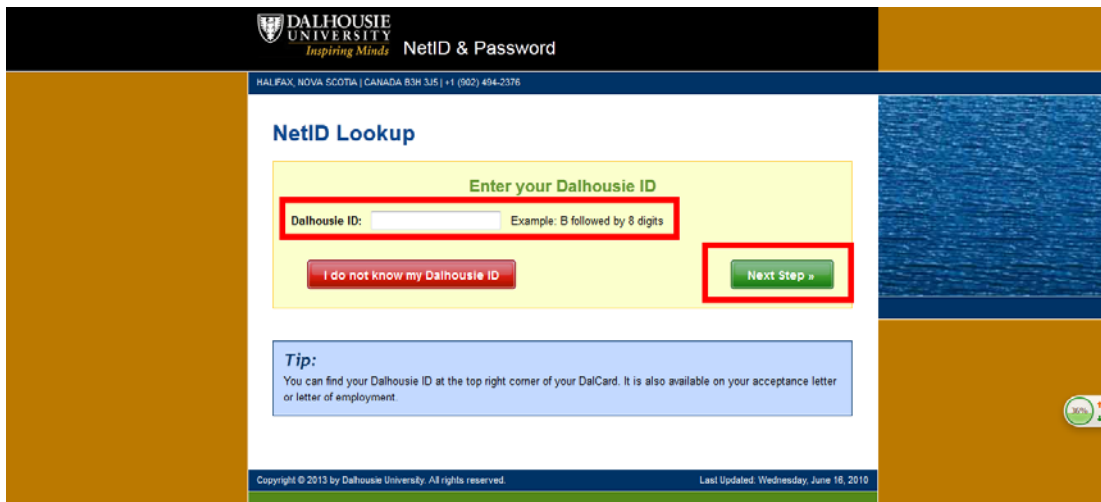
DALHOUSIE UNIVERSITY Inspiring Minds NetID & Password

HALIFAX, NOVA SCOTIA | CANADA B3H 3J5 | +1 (902) 494-2376

NetID Lookup

Enter your Dalhousie ID

Dalhousie ID: Example: B followed by 8 digits

I do not know my Dalhousie ID

Next Step »

Tip:

You can find your Dalhousie ID at the top right corner of your DalCard. It is also available on your acceptance letter or letter of employment.

36%

Copyright © 2013 by Dalhousie University. All rights reserved.

Last Updated: Wednesday, June 16, 2010